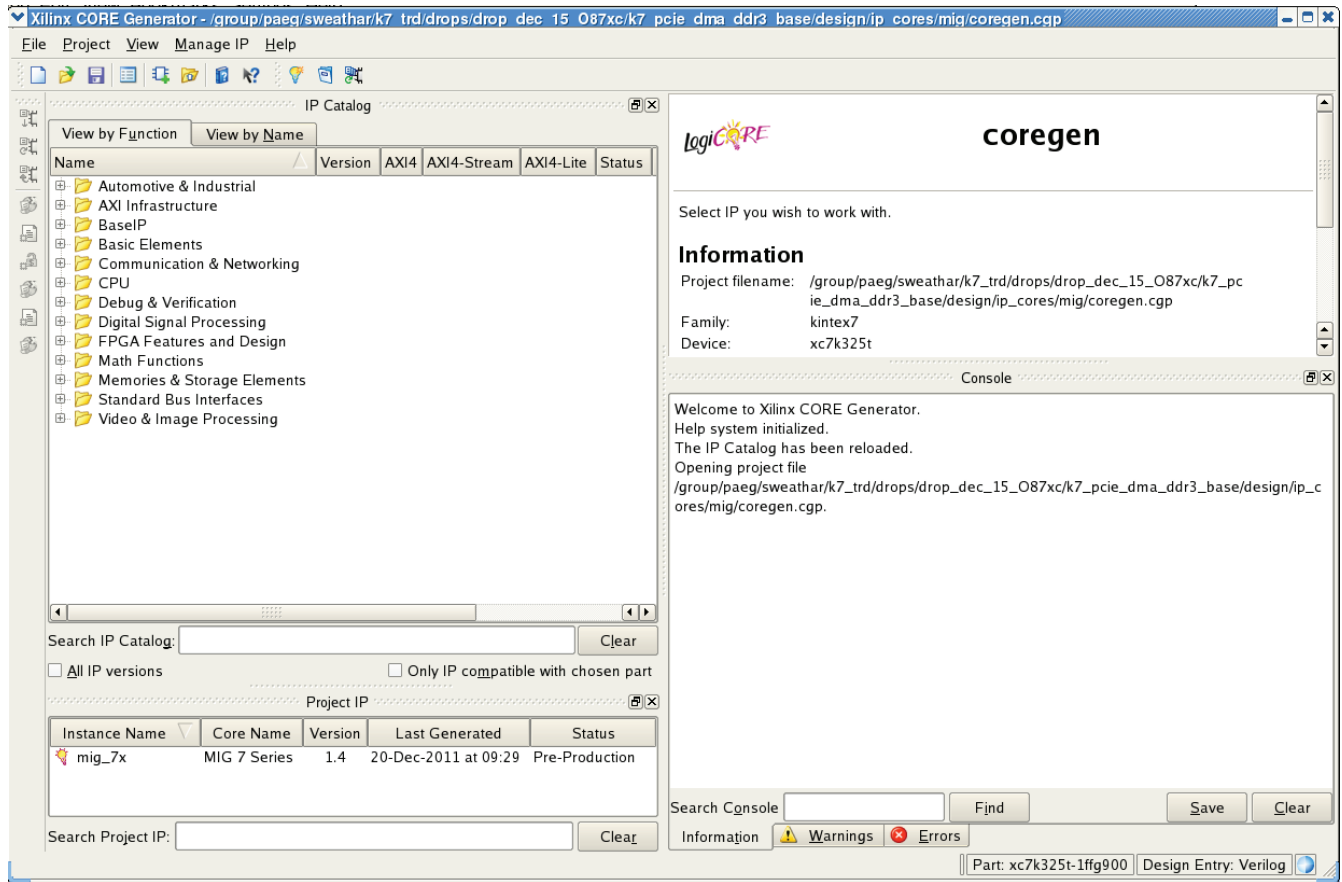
Xilinx CORE Generator - /group/paeg/sweathar/k7_trd/drops/drop_dec_15_O87xc/k7_pcie_dma_ddr3_base/design/ip_cores/mig/coregen.cgp

File Project View Manage IP Help

IP Catalog

View by Function | View by Name

| Name | Version | AXI4 | AXI4-Stream | AXI4-Lite | Status |
|---|---|---|---|---|---|

Automotive & Industrial
AXI Infrastructure
BaseIP
Basic Elements
Communication & Networking
CPU
Debug & Verification
Digital Signal Processing
FPGA Features and Design
Math Functions
Memories & Storage Elements
Standard Bus Interfaces
Video & Image Processing

Search IP Catalog: Clear

All IP versions
Only IP compatible with chosen part

Project IP

| Instance Name | Core Name | Version | Last Generated | Status |
|---|---|---|---|---|
| mig_7x | MIG 7 Series | 1.4 | 20-Dec-2011 at 09:29 | Pre-Production |

Search Project IP: Clear

logiCORE

coregen

Select IP you wish to work with.

Information

Project filename: /group/paeg/sweathar/k7_trd/drops/drop_dec_15_O87xc/k7_pcie_dma_ddr3_base/design/ip_cores/mig/coregen.cgp
Family: kintex7
Device: xc7k325t

Console

Welcome to Xilinx CORE Generator.
Help system initialized.
The IP Catalog has been reloaded.
Opening project file /group/paeg/sweathar/k7_trd/drops/drop_dec_15_O87xc/k7_pcie_dma_ddr3_base/design/ip_cores/mig/coregen.cgp.

Search Console Find Save Clear

Information Warnings Errors

Part: xc7k325t-1ffg900 Design Entry: Verilog